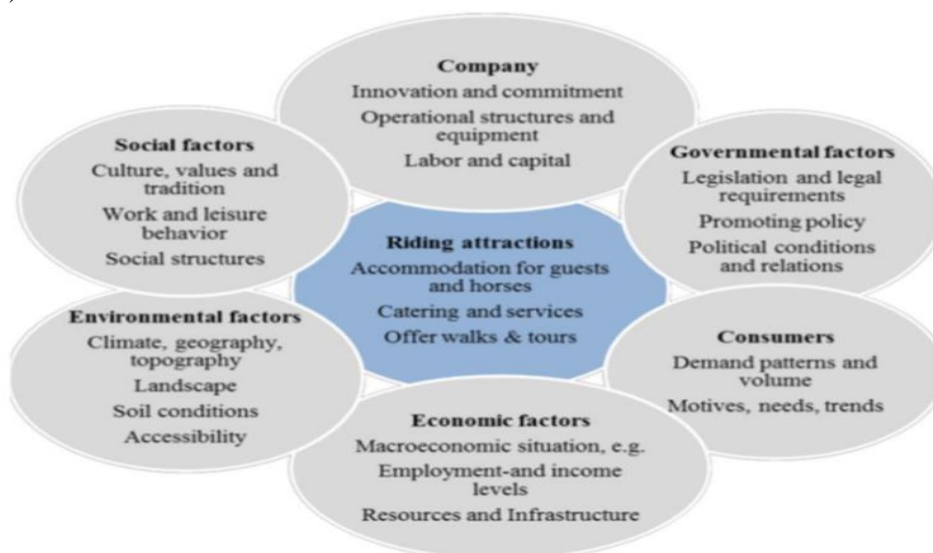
Company
Innovation and commitment
Operational structures and equipment
Labor and capital

Social factors
Culture, values and tradition
Work and leisure behavior
Social structures

Governmental factors
Legislation and legal requirements
Promoting policy
Political conditions and relations

Riding attractions
Accommodation for guests and horses
Catering and services
Offer walks & tours

Environmental factors
Climate, geography, topography
Landscape
Soil conditions
Accessibility

Consumers
Demand patterns and volume
Motives, needs, trends

Economic factors
Macroeconomic situation, e.g.
Employment-and income levels
Resources and Infrastructure